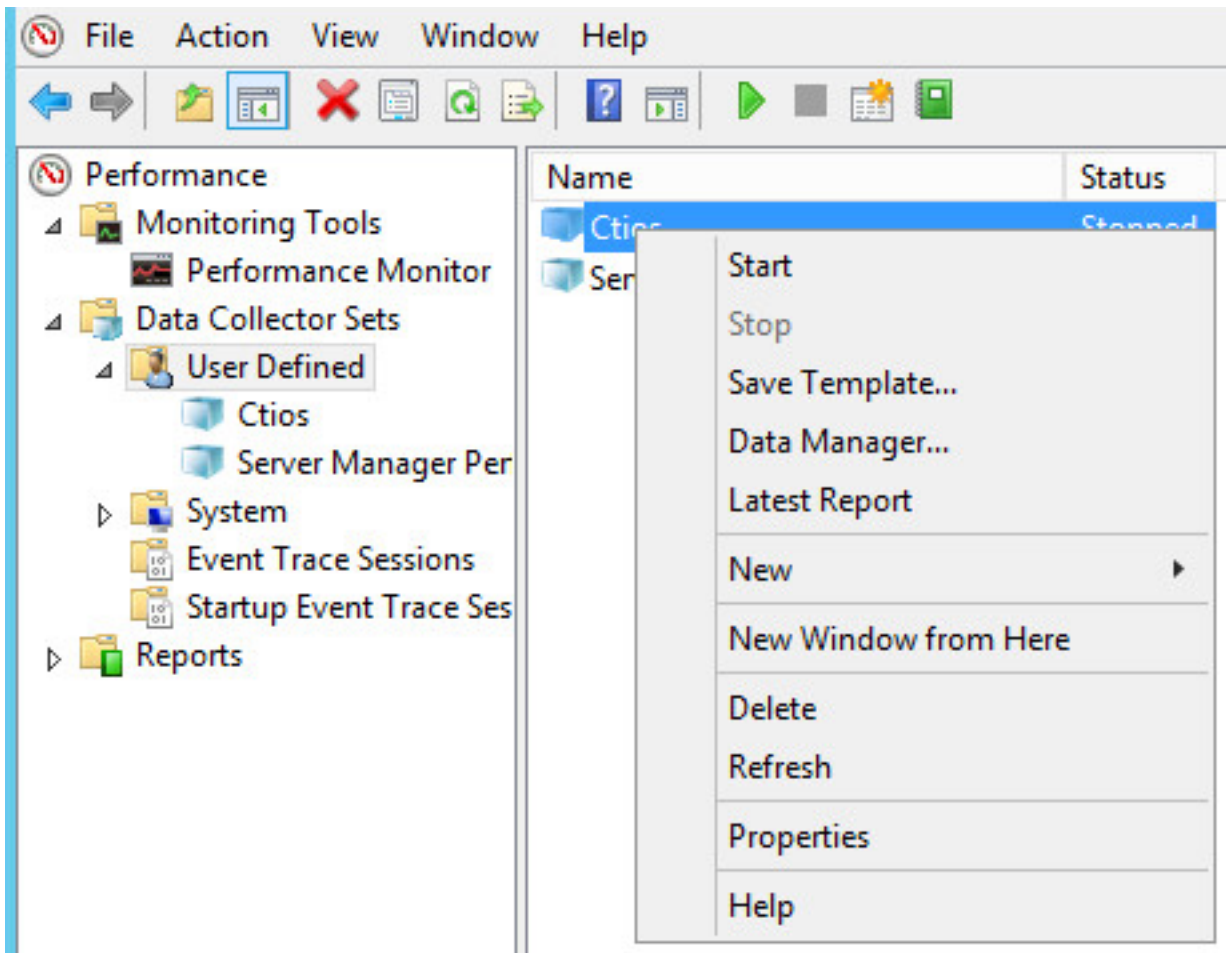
File Action View Window Help

Performance
Monitoring Tools
Performance Monitor
Data Collector Sets
User Defined
Ctios
Server Manager Per
System
Event Trace Sessions
Startup Event Trace Ses
Reports

| Name | Status |
|---|---|
| Ctio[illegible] | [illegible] |
| Ser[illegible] | |

Start
Stop
Save Template...
Data Manager...
Latest Report
New
New Window from Here
Delete
Refresh
Properties
Help